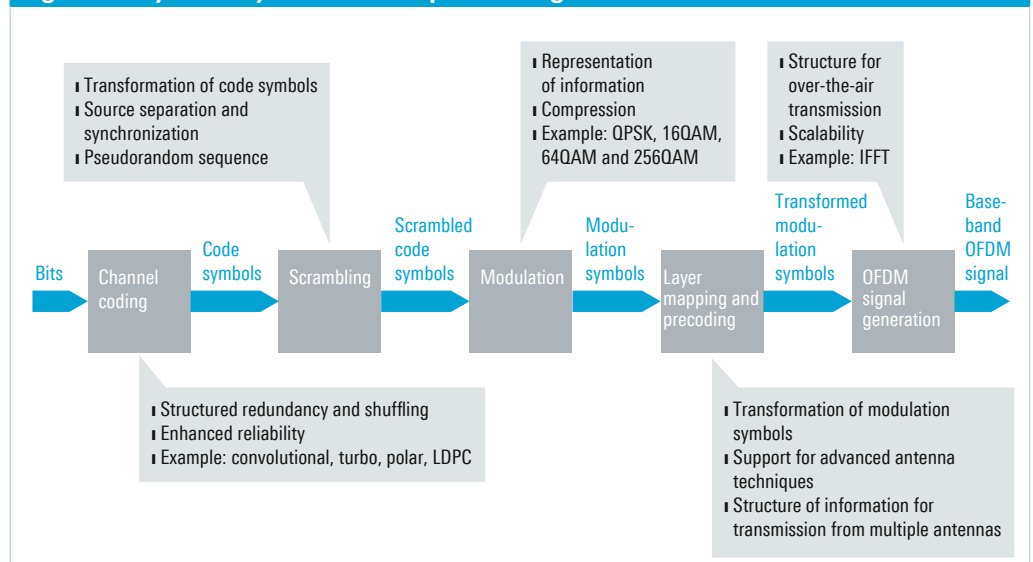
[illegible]

▮ Transformation of code symbols
▮ Source separation and synchronization
▮ Pseudorandom sequence

▮ Representation of information
▮ Compression
▮ Example: QPSK, 16QAM, 64QAM and 256QAM

▮ Structure for over-the-air transmission
▮ Scalability
▮ Example: IFFT

Bits

Channel coding

Code symbols

Scrambling

Scrambled code symbols

Modulation

Modulation symbols

Layer mapping and precoding

Transformed modulation symbols

OFDM signal generation

Baseband OFDM signal

▮ Structured redundancy and shuffling
▮ Enhanced reliability
▮ Example: convolutional, turbo, polar, LDPC

▮ Transformation of modulation symbols
▮ Support for advanced antenna techniques
▮ Structure of information for transmission from multiple antennas